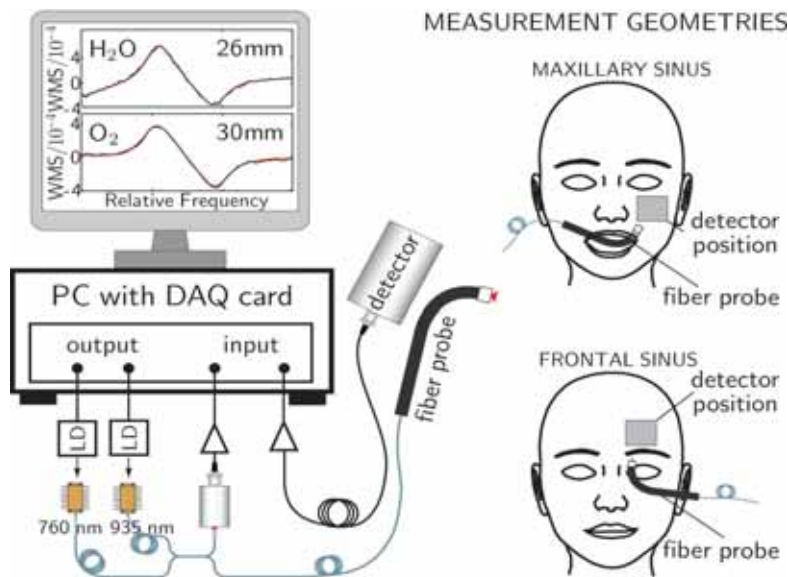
$H_2O$ 26mm

$O_2$ 30mm

WMS/$10^{-4}$ WMS/$10^{-4}$

4 0 -4 4 0 -4

Relative Frequency

MEASUREMENT GEOMETRIES

MAXILLARY SINUS

detector position

fiber probe

PC with DAQ card

output input

detector

fiber probe

LD LD

760 nm 935 nm

FRONTAL SINUS

detector position

fiber probe